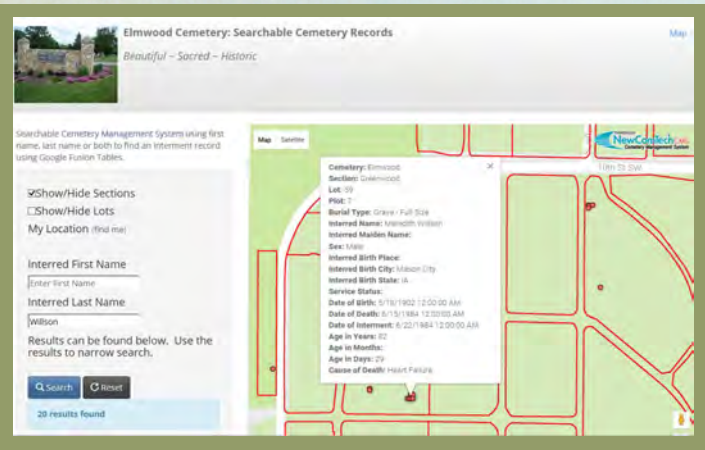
Elmwood Cemetery: Searchable Cemetery Records

Beautiful – Sacred – Historic

Map

Searchable Cemetery Management System using first name, last name or both to find an interment record using Google Fusion Tables.

☑Show/Hide Sections
☐Show/Hide Lots
My Location (find me)

Interred First Name
Enter First Name

Interred Last Name
Willson

Results can be found below. Use the results to narrow search.

Search
Reset

20 results found

Map Satellite

NewConTech Cemetery Management System

10th St SW

Cemetery: Elmwood
Section: Greenwood
Lot: 59
Plot: 7
Burial Type: Grave - Full Size
Interred Name: Meredith Willson
Interred Maiden Name:
Sex: Male
Interred Birth Place:
Interred Birth City: Mason City
Interred Birth State: IA
Service Status:
Date of Birth: 5/18/1902 12:00:00 AM
Date of Death: 6/15/1984 12:00:00 AM
Date of Interment: 6/22/1984 12:00:00 AM
Age in Years: 82
Age in Months:
Age in Days: 29
Cause of Death: Heart Failure